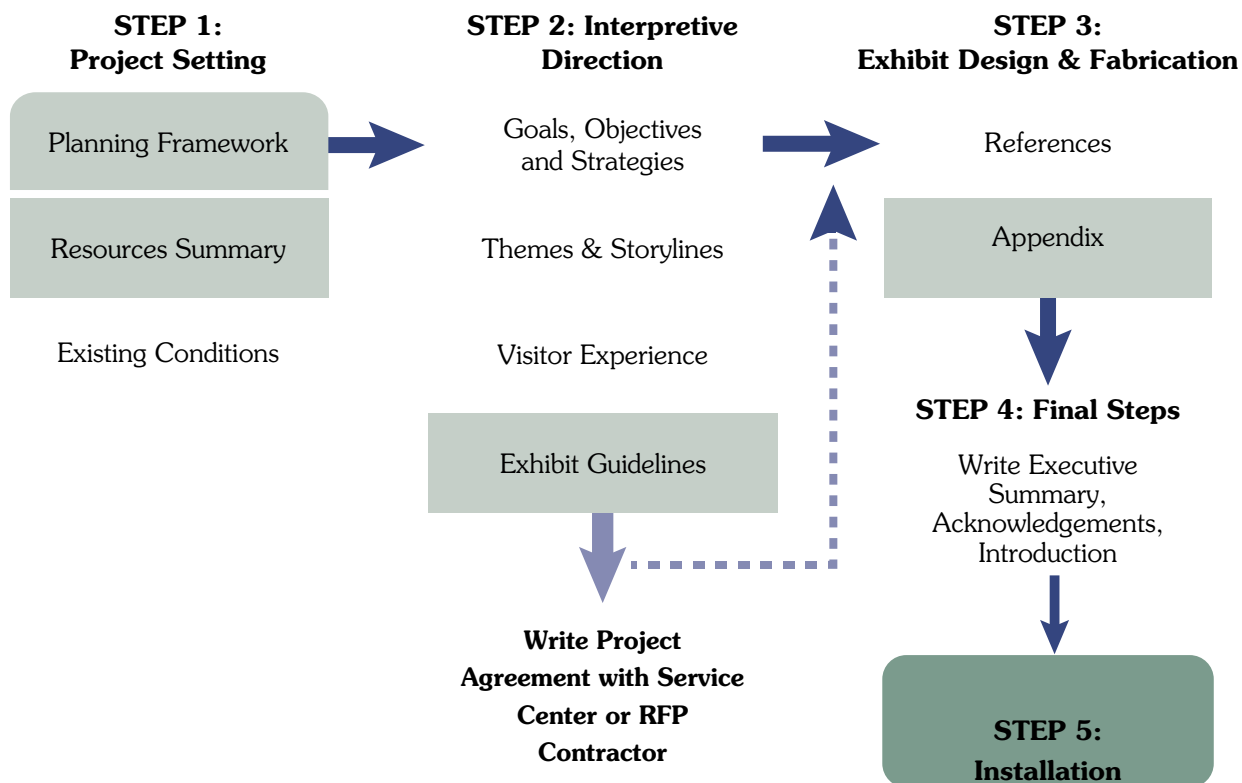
STEP 1: Project Setting

Planning Framework

Resources Summary

Existing Conditions

STEP 2: Interpretive Direction

Goals, Objectives and Strategies

Themes & Storylines

Visitor Experience

Exhibit Guidelines

Write Project Agreement with Service Center or RFP Contractor

STEP 3: Exhibit Design & Fabrication

References

Appendix

STEP 4: Final Steps

Write Executive Summary, Acknowledgements, Introduction

STEP 5: Installation